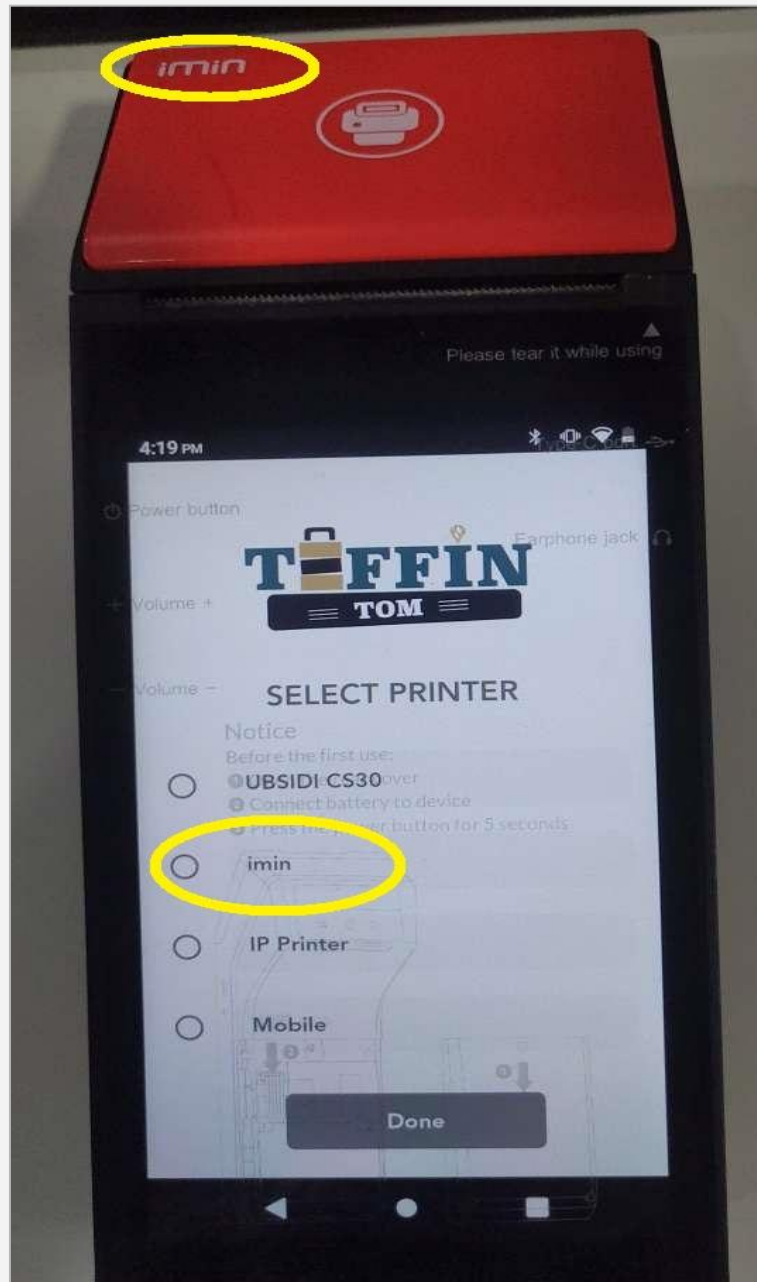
imin

Please tear it while using

4:19 PM

Type-C port

Power button

Earphone jack

Volume +

Volume −

TIFFIN
TOM

SELECT PRINTER

Notice
Before the first use:
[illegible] over
Connect battery to device
Press the power button for 5 seconds

UBSIDI CS30

imin

IP Printer

Mobile

Done